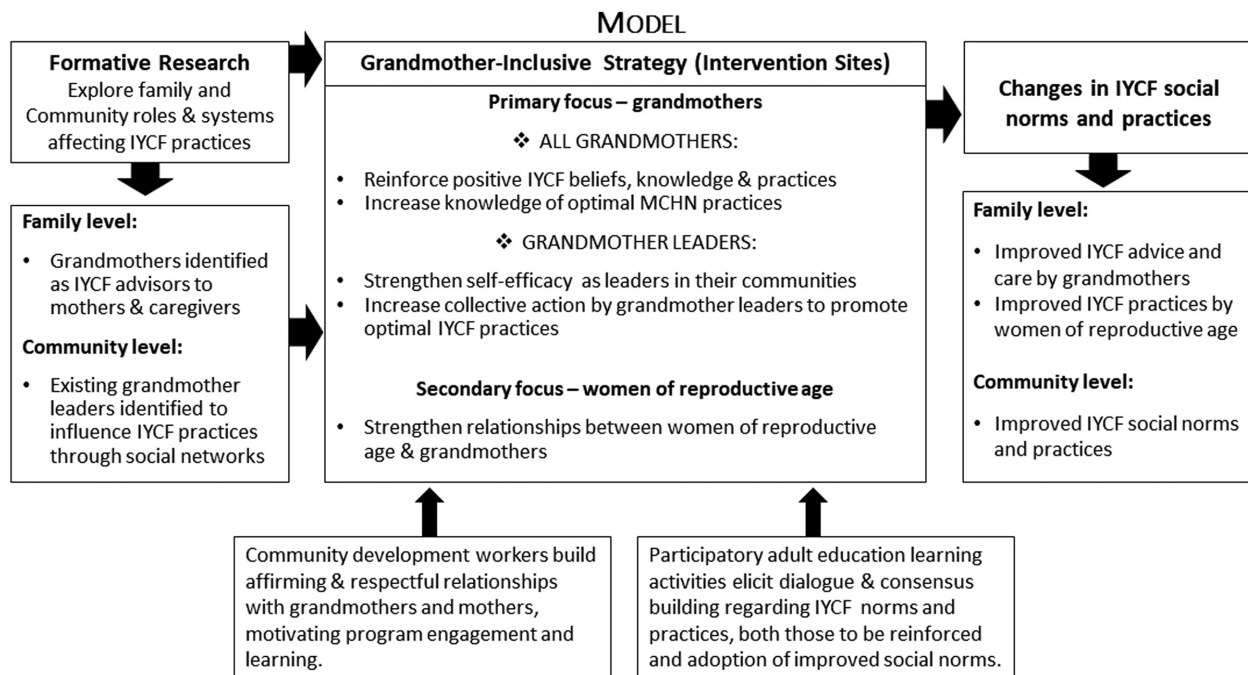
MODEL

**Formative Research**
Explore family and Community roles & systems affecting IYCF practices

**Family level:**
- Grandmothers identified as IYCF advisors to mothers & caregivers

**Community level:**
- Existing grandmother leaders identified to influence IYCF practices through social networks

**Grandmother-Inclusive Strategy (Intervention Sites)**

**Primary focus – grandmothers**

❖ ALL GRANDMOTHERS:
- Reinforce positive IYCF beliefs, knowledge & practices
- Increase knowledge of optimal MCHN practices

❖ GRANDMOTHER LEADERS:
- Strengthen self-efficacy as leaders in their communities
- Increase collective action by grandmother leaders to promote optimal IYCF practices

**Secondary focus – women of reproductive age**
- Strengthen relationships between women of reproductive age & grandmothers

**Changes in IYCF social norms and practices**

**Family level:**
- Improved IYCF advice and care by grandmothers
- Improved IYCF practices by women of reproductive age

**Community level:**
- Improved IYCF social norms and practices

Community development workers build affirming & respectful relationships with grandmothers and mothers, motivating program engagement and learning.

Participatory adult education learning activities elicit dialogue & consensus building regarding IYCF norms and practices, both those to be reinforced and adoption of improved social norms.